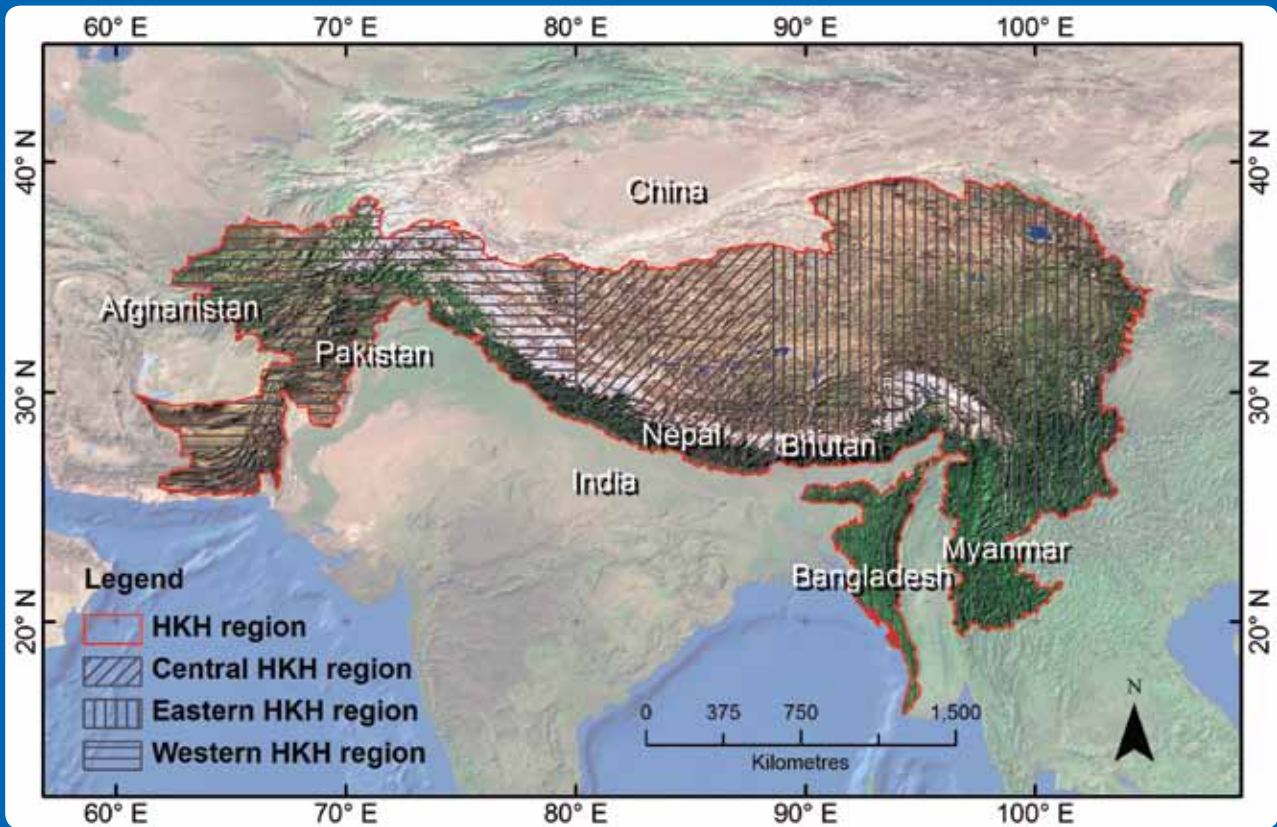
60° E
70° E
80° E
90° E
100° E

40° N
30° N
20° N

40° N
30° N
20° N

China

Afghanistan

Pakistan

Nepal

Bhutan

India

Myanmar

Bangladesh

Legend
HKH region
Central HKH region
Eastern HKH region
Western HKH region

0 375 750 1,500
Kilometres

N

60° E
70° E
80° E
90° E
100° E